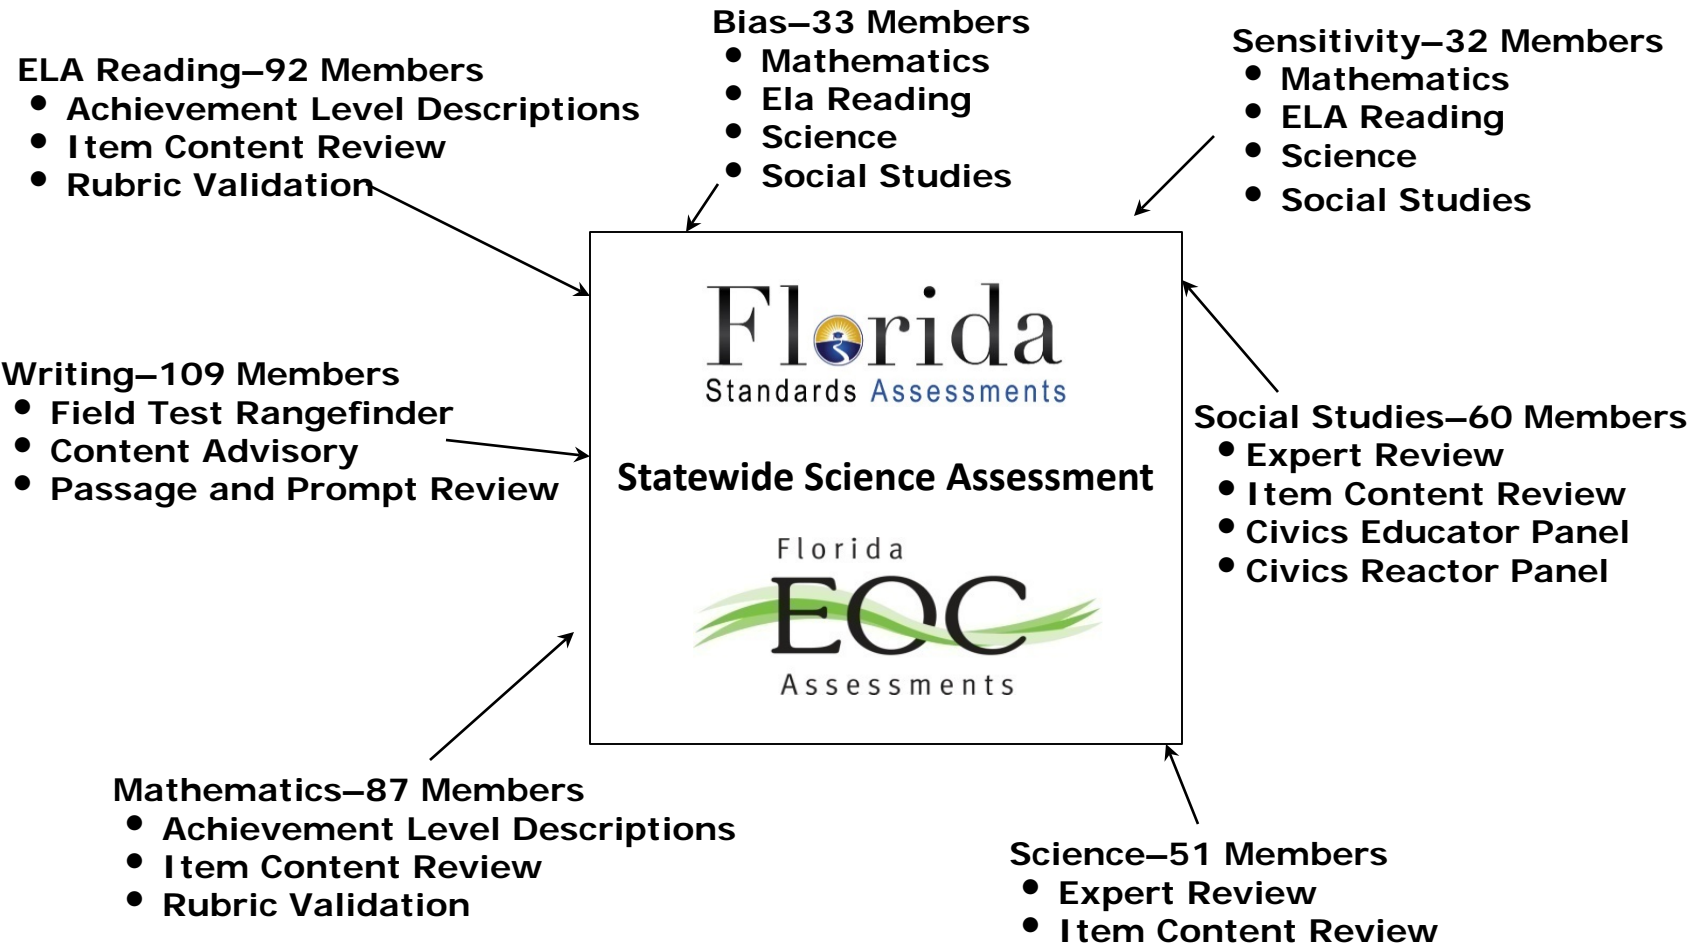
ELA Reading–92 Members
- Achievement Level Descriptions
- Item Content Review
- Rubric Validation

Bias–33 Members
- Mathematics
- Ela Reading
- Science
- Social Studies

Sensitivity–32 Members
- Mathematics
- ELA Reading
- Science
- Social Studies

Florida Standards Assessments

Statewide Science Assessment

Florida EOC Assessments

Writing–109 Members
- Field Test Rangefinder
- Content Advisory
- Passage and Prompt Review

Social Studies–60 Members
- Expert Review
- Item Content Review
- Civics Educator Panel
- Civics Reactor Panel

Mathematics–87 Members
- Achievement Level Descriptions
- Item Content Review
- Rubric Validation

Science–51 Members
- Expert Review
- Item Content Review